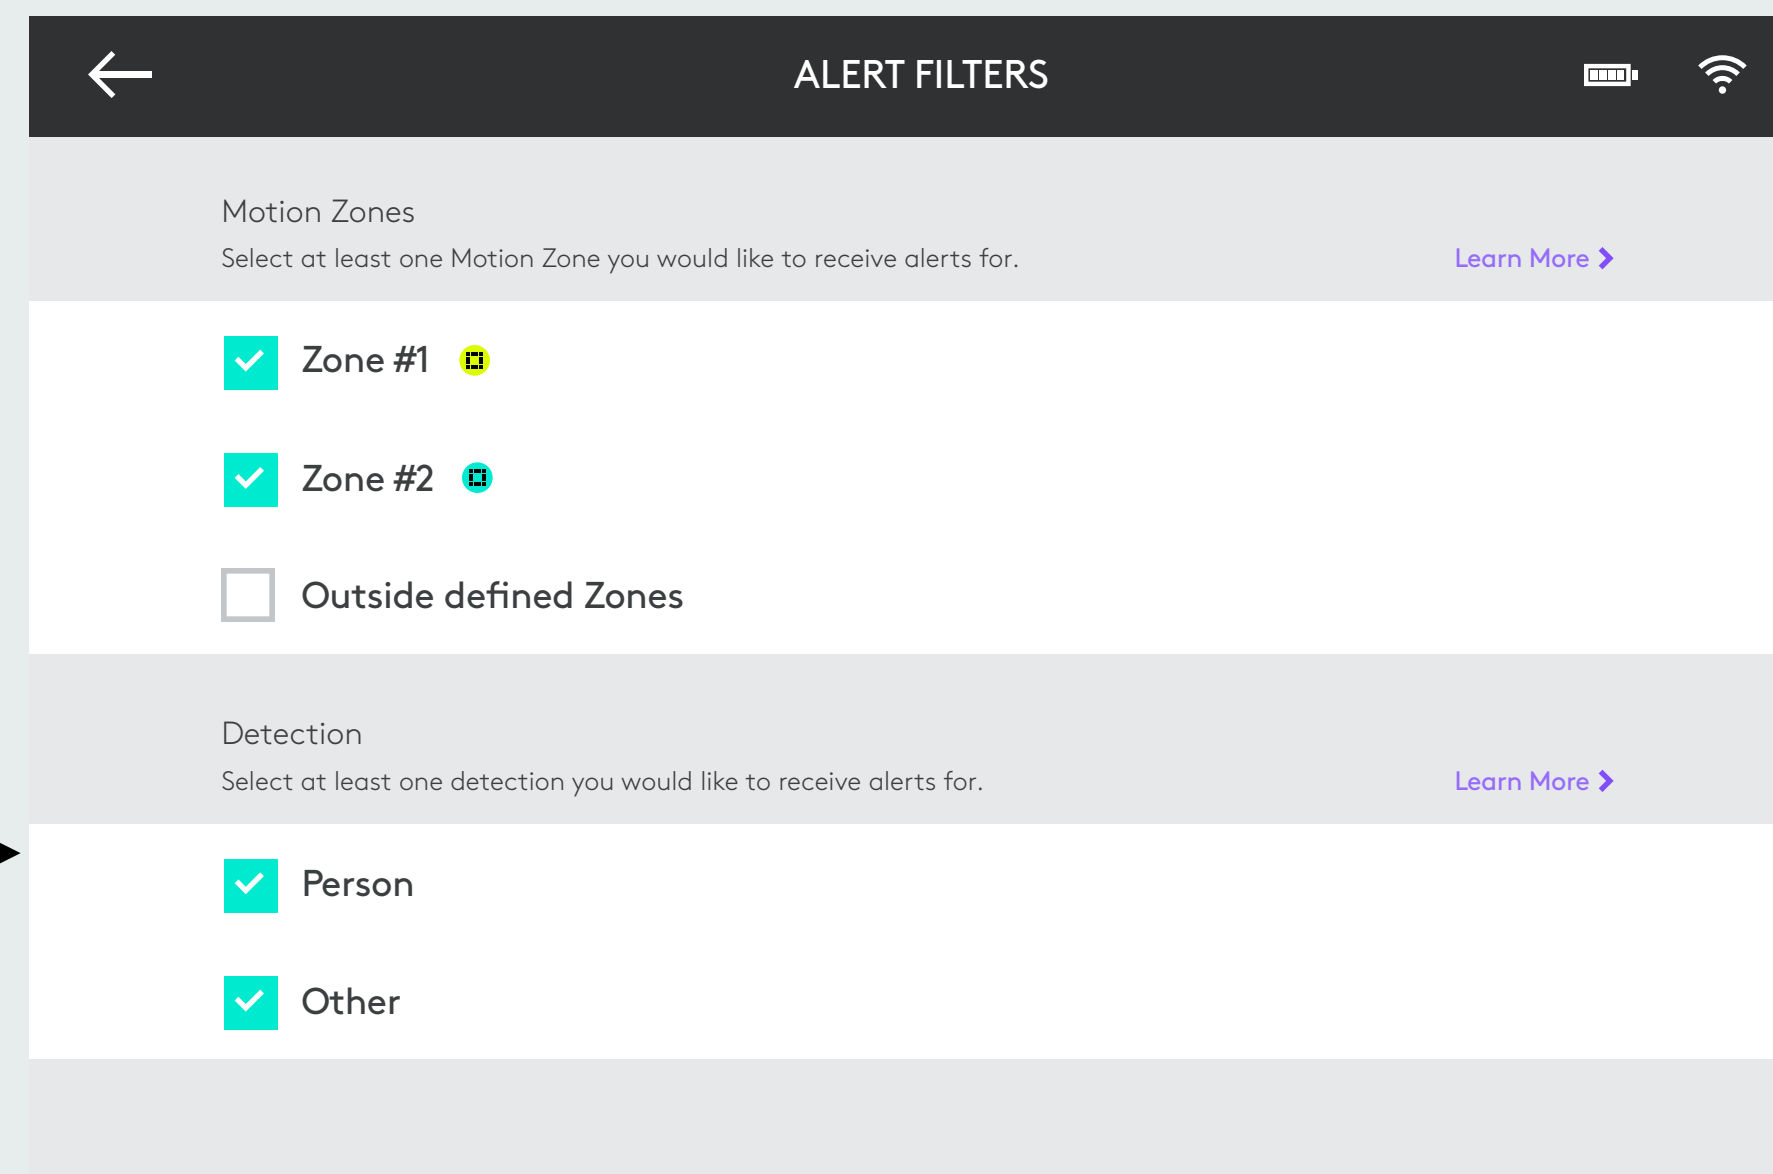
ALERT FILTERS

Motion Zones
Select at least one Motion Zone you would like to receive alerts for.
Learn More

Zone #1

Zone #2

Outside defined Zones

Detection
Select at least one detection you would like to receive alerts for.
Learn More

Person

Other